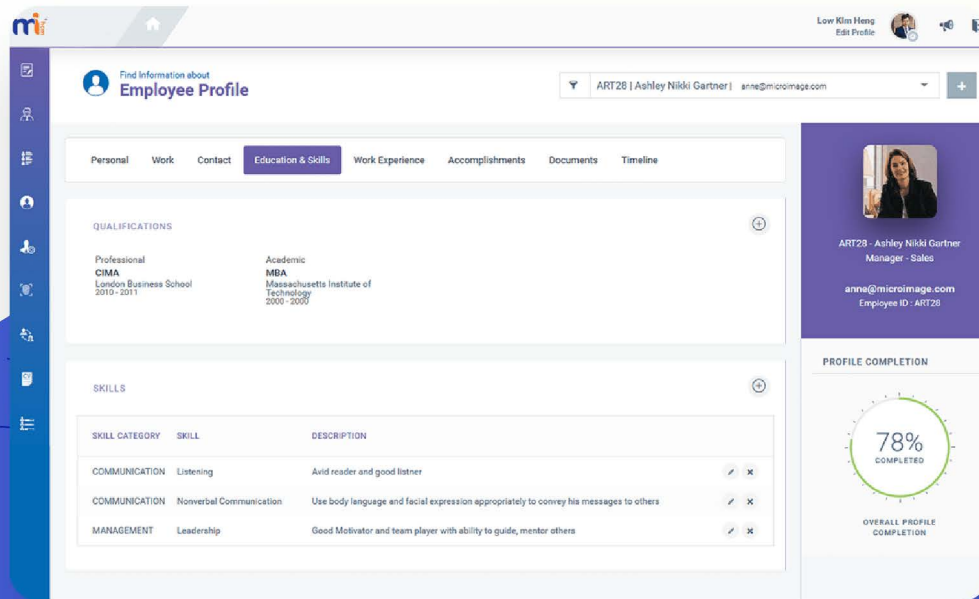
mi

Low Kim Heng
Edit Profile

Find Information about
Employee Profile

ART28 | Ashley Nikki Gartner | anne@microimage.com

+

Personal Work Contact Education & Skills Work Experience Accomplishments Documents Timeline

QUALIFICATIONS

Professional
CIMA
London Business School
2010 - 2011

Academic
MBA
Massachusetts Institute of Technology
2000 - 2000

SKILLS

| SKILL CATEGORY | SKILL | DESCRIPTION |
|---|---|---|
| COMMUNICATION | Listening | Avid reader and good listner |
| COMMUNICATION | Nonverbal Communication | Use body language and facial expression appropriately to convey his messages to others |
| MANAGEMENT | Leadership | Good Motivator and team player with ability to guide, mentor others |

ART28 - Ashley Nikki Gartner
Manager - Sales

anne@microimage.com
Employee ID : ART28

PROFILE COMPLETION

78%
COMPLETED

OVERALL PROFILE COMPLETION